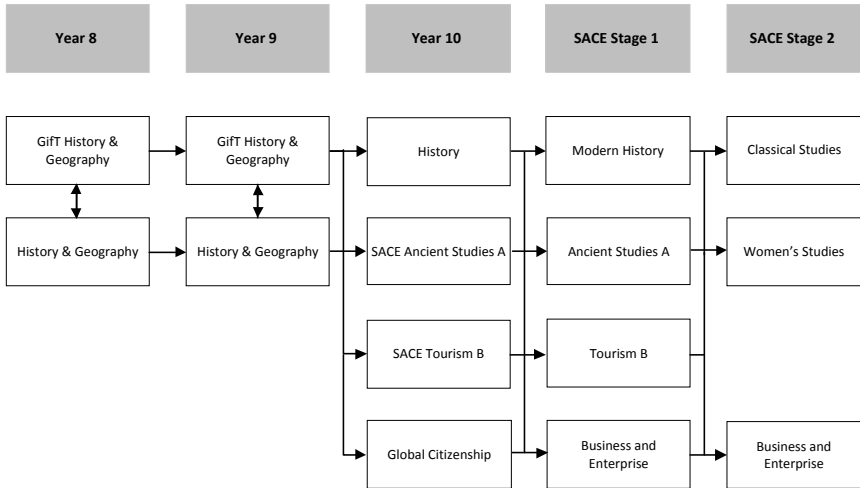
Year 8

Year 9

Year 10

SACE Stage 1

SACE Stage 2

GifT History & Geography

History & Geography

GifT History & Geography

History & Geography

History

SACE Ancient Studies A

SACE Tourism B

Global Citizenship

Modern History

Ancient Studies A

Tourism B

Business and Enterprise

Classical Studies

Women's Studies

Business and Enterprise